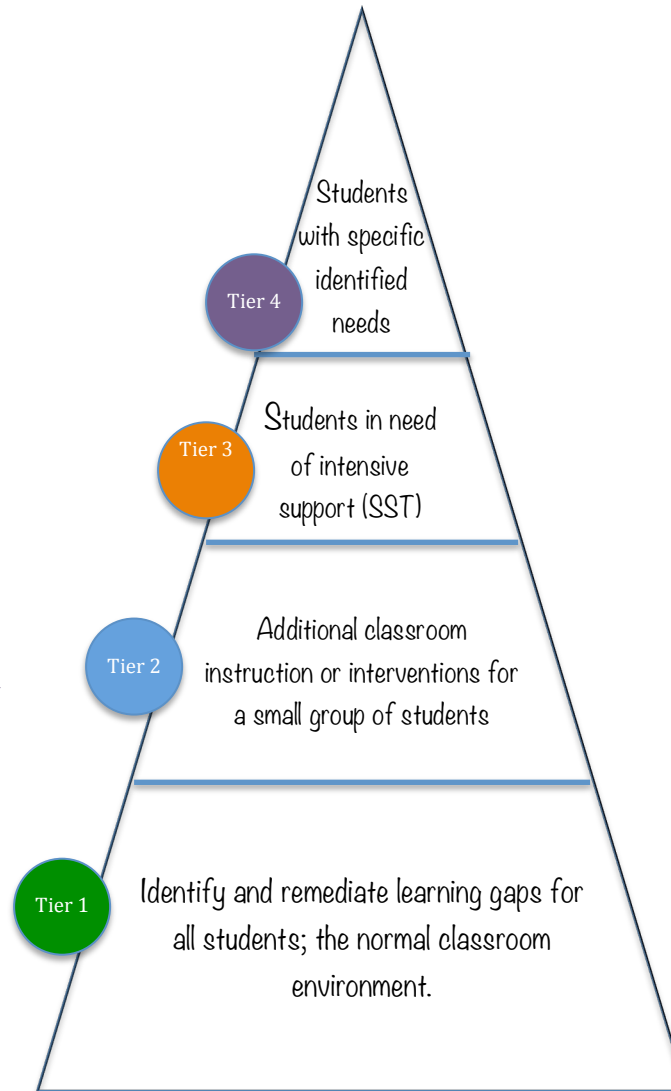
Tier 4

Students with specific identified needs

Tier 3

Students in need of intensive support (SST)

Tier 2

Additional classroom instruction or interventions for a small group of students

Tier 1

Identify and remediate learning gaps for all students; the normal classroom environment.